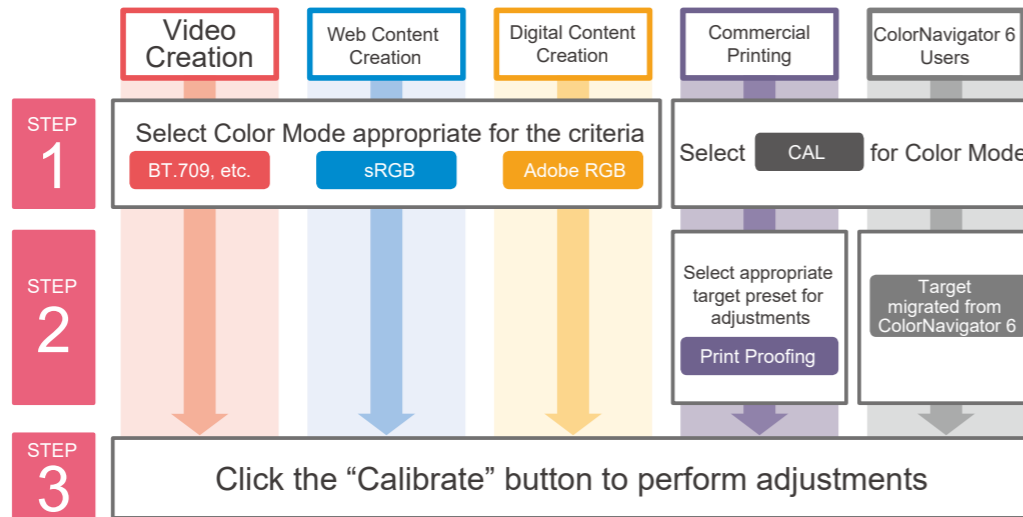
Video Creation

Web Content Creation

Digital Content Creation

Commercial Printing

ColorNavigator 6 Users

STEP 1

Select Color Mode appropriate for the criteria

BT.709, etc.

sRGB

Adobe RGB

Select CAL for Color Mode

STEP 2

Select appropriate target preset for adjustments

Print Proofing

Target migrated from ColorNavigator 6

STEP 3

Click the “Calibrate” button to perform adjustments